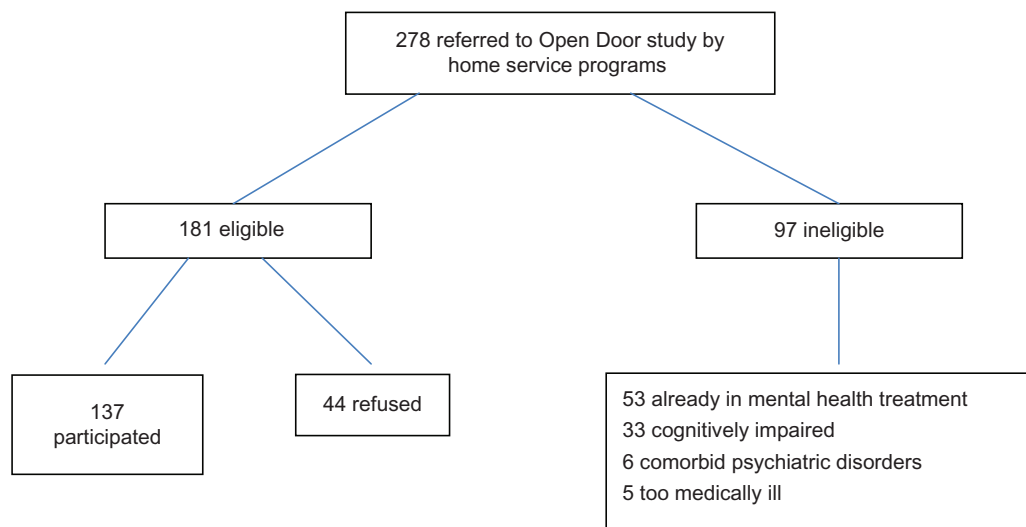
278 referred to Open Door study by home service programs

181 eligible

97 ineligible

137 participated

44 refused

53 already in mental health treatment
33 cognitively impaired
6 comorbid psychiatric disorders
5 too medically ill